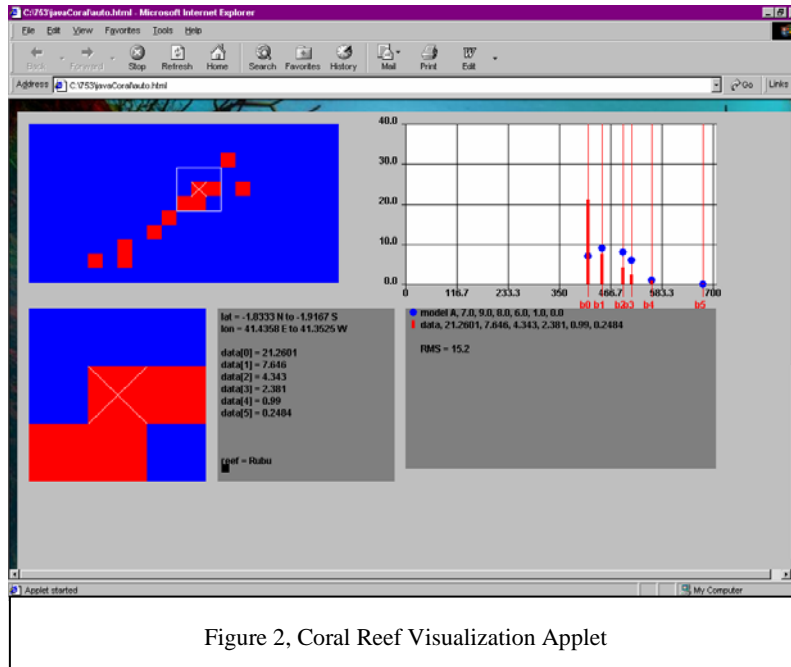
C:\753\javaCoral\auto.html - Microsoft Internet Explorer

File Edit View Favorites Tools Help

Back Forward Stop Refresh Home Search Favorites History Mail Print Edit

Address C:\753\javaCoral\auto.html

Go Links

40.0
30.0
20.0
10.0
0.0
0 116.7 233.3 350 466.7 583.3 700
b0 b1 b2b3 b4 b5

lat = -1.8333 N to -1.9167 S
lon = 41.4358 E to 41.3525 W

data[0] = 21.2601
data[1] = 7.646
data[2] = 4.343
data[3] = 2.381
data[4] = 0.99
data[5] = 0.2484

reef = Rubu

model A, 7.0, 9.0, 8.0, 6.0, 1.0, 0.0
data, 21.2601, 7.646, 4.343, 2.381, 0.99, 0.2484

RMS = 15.2

Applet started

My Computer

Figure 2, Coral Reef Visualization Applet